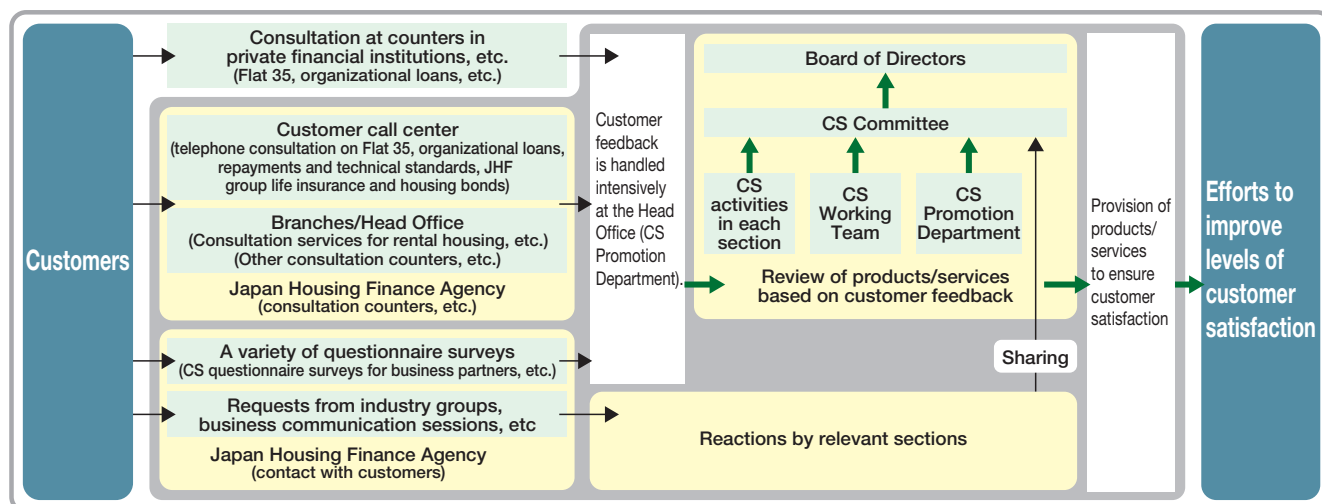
Customers

Consultation at counters in private financial institutions, etc. (Flat 35, organizational loans, etc.)

Customer call center (telephone consultation on Flat 35, organizational loans, repayments and technical standards, JHF group life insurance and housing bonds)

Branches/Head Office (Consultation services for rental housing, etc.) (Other consultation counters, etc.)

Japan Housing Finance Agency (consultation counters, etc.)

A variety of questionnaire surveys (CS questionnaire surveys for business partners, etc.)

Requests from industry groups, business communication sessions, etc

Japan Housing Finance Agency (contact with customers)

Customer feedback is handled intensively at the Head Office (CS Promotion Department).

Board of Directors

CS Committee

CS activities in each section

CS Working Team

CS Promotion Department

Review of products/services based on customer feedback

Sharing

Reactions by relevant sections

Provision of products/ services to ensure customer satisfaction

Efforts to improve levels of customer satisfaction